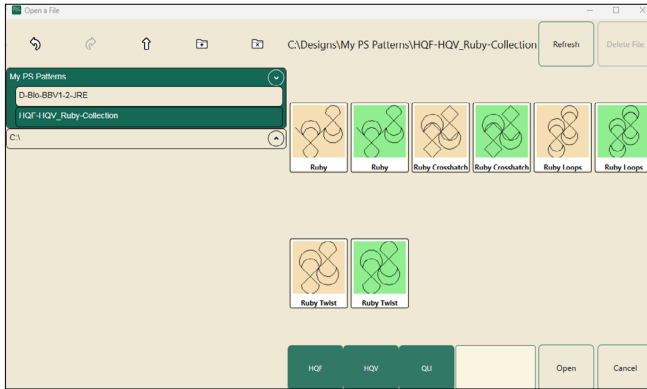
Open a File

C:\Designs\My PS Patterns\HQF-HQV_Ruby-Collection

Refresh

Delete File

My PS Patterns

D-Blo-BBV1-2-JRE

HQF-HQV_Ruby-Collection

C:\

Ruby

Ruby

Ruby Crosshatch

Ruby Crosshatch

Ruby Loops

Ruby Loops

Ruby Twist

Ruby Twist

HQF

HQV

QLI

Open

Cancel